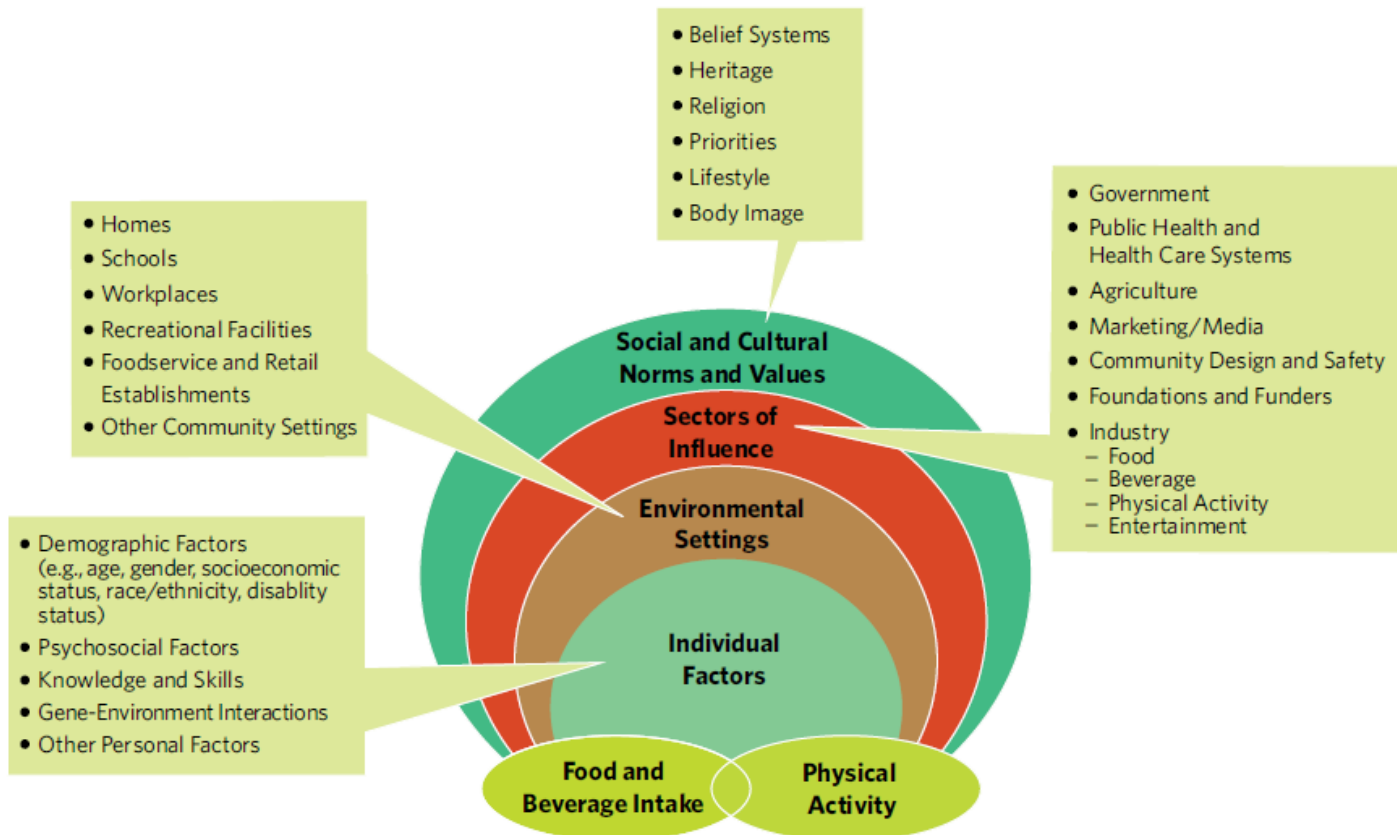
• Belief Systems
• Heritage
• Religion
• Priorities
• Lifestyle
• Body Image

• Homes
• Schools
• Workplaces
• Recreational Facilities
• Foodservice and Retail Establishments
• Other Community Settings

• Government
• Public Health and Health Care Systems
• Agriculture
• Marketing/Media
• Community Design and Safety
• Foundations and Funders
• Industry
– Food
– Beverage
– Physical Activity
– Entertainment

Social and Cultural Norms and Values

Sectors of Influence

Environmental Settings

Individual Factors

• Demographic Factors (e.g., age, gender, socioeconomic status, race/ethnicity, disablity status)
• Psychosocial Factors
• Knowledge and Skills
• Gene-Environment Interactions
• Other Personal Factors

Food and Beverage Intake

Physical Activity